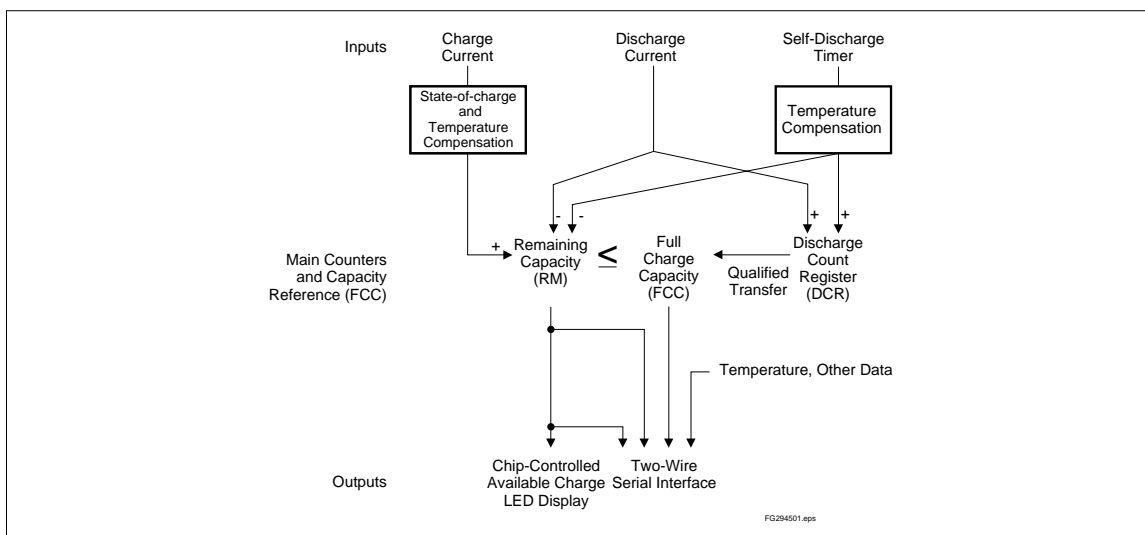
Inputs

Charge Current

Discharge Current

Self-Discharge Timer

State-of-charge and Temperature Compensation

Temperature Compensation

- -

+ +

Main Counters and Capacity Reference (FCC)

+

Remaining Capacity (RM)

$\leq$

Full Charge Capacity (FCC)

Qualified Transfer

Discharge Count Register (DCR)

Temperature, Other Data

Outputs

Chip-Controlled Available Charge LED Display

Two-Wire Serial Interface

FG294501.eps